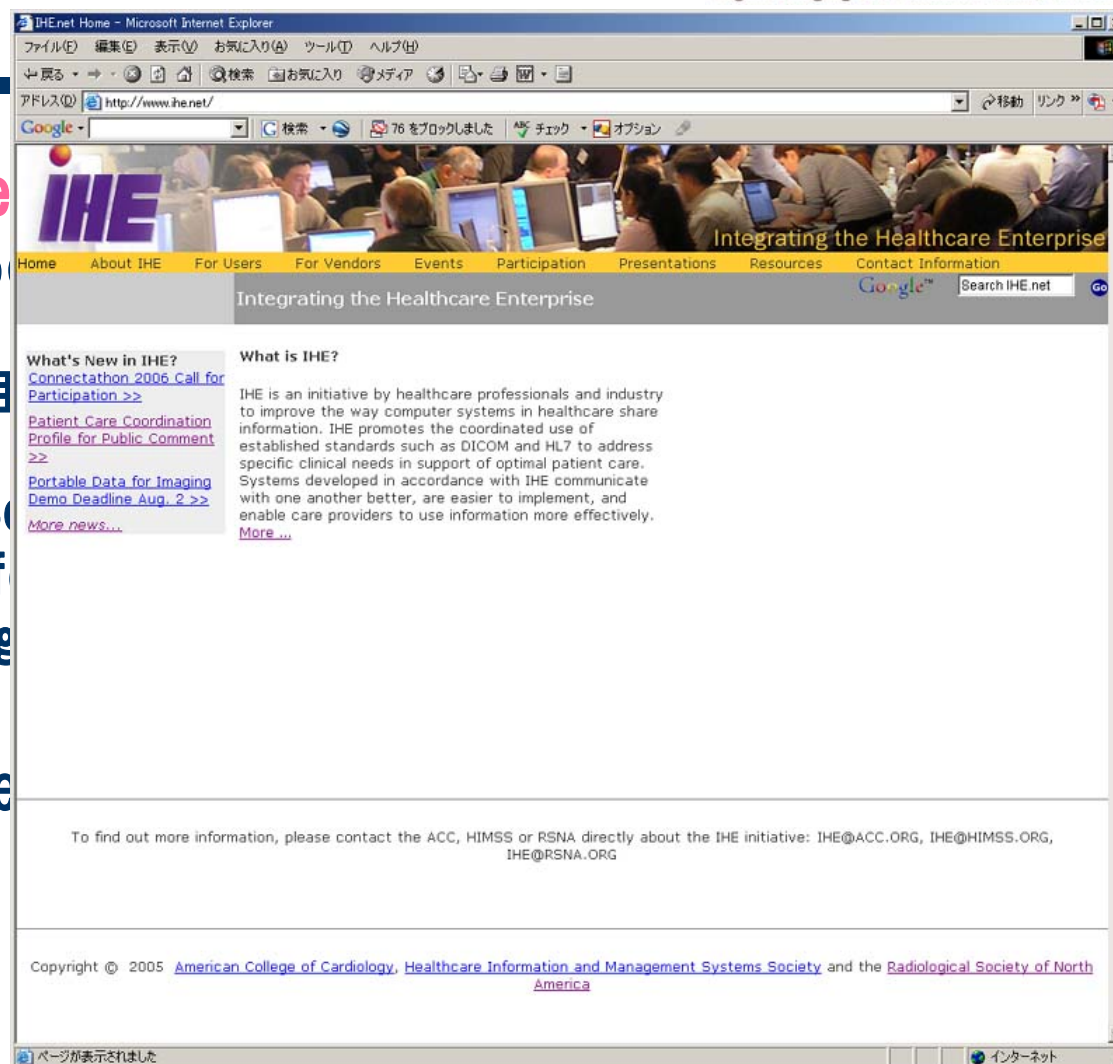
IHEnet Home - Microsoft Internet Explorer

ファイル(F) 編集(E) 表示(V) お気に入り(A) ツール(T) ヘルプ(H)

戻る 検索 お気に入り メディア

アドレス(D) http://www.ihe.net/ 移動 リンク

Google 検索 76 をブロックしました チェック オプション

IHE

Integrating the Healthcare Enterprise

Home About IHE For Users For Vendors Events Participation Presentations Resources Contact Information

Integrating the Healthcare Enterprise

Google™ Search IHE.net Go

What's New in IHE?

Connectathon 2006 Call for Participation >>

Patient Care Coordination Profile for Public Comment >>

Portable Data for Imaging Demo Deadline Aug. 2 >>

More news...

What is IHE?

IHE is an initiative by healthcare professionals and industry to improve the way computer systems in healthcare share information. IHE promotes the coordinated use of established standards such as DICOM and HL7 to address specific clinical needs in support of optimal patient care. Systems developed in accordance with IHE communicate with one another better, are easier to implement, and enable care providers to use information more effectively. More ...

To find out more information, please contact the ACC, HIMSS or RSNA directly about the IHE initiative: IHE@ACC.ORG, IHE@HIMSS.ORG, IHE@RSNA.ORG

Copyright © 2005 American College of Cardiology, Healthcare Information and Management Systems Society and the Radiological Society of North America

ページが表示されました

インターネット